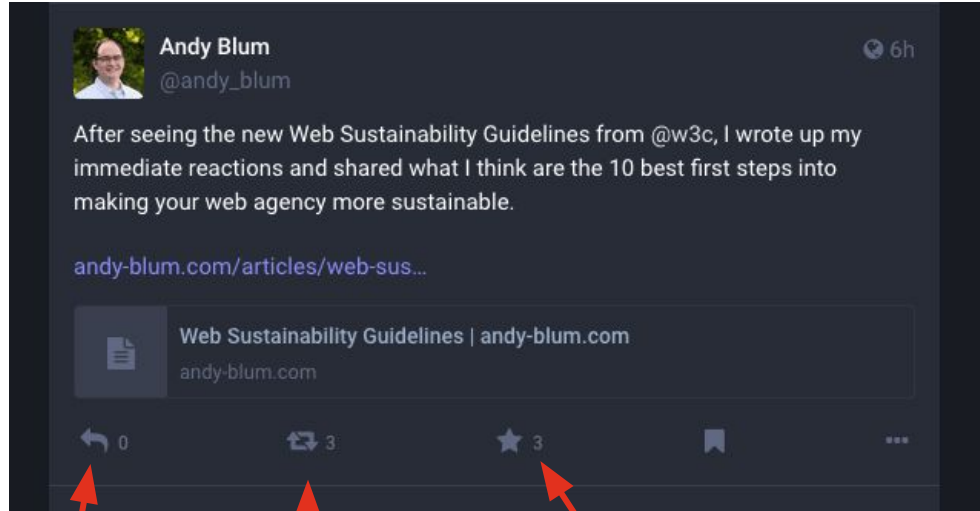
Andy Blum
@andy_blum

6h

After seeing the new Web Sustainability Guidelines from @w3c, I wrote up my immediate reactions and shared what I think are the 10 best first steps into making your web agency more sustainable.

andy-blum.com/articles/web-sus...

Web Sustainability Guidelines | andy-blum.com
andy-blum.com

0 3 3